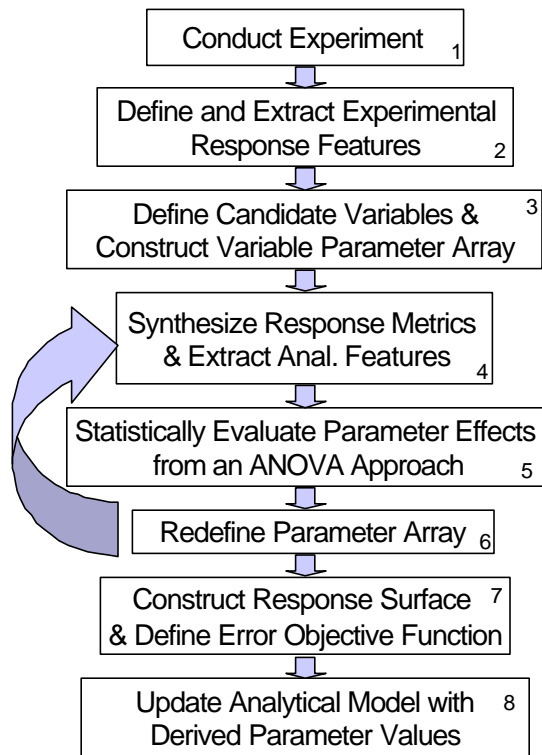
Conduct Experiment 1

Define and Extract Experimental Response Features 2

Define Candidate Variables & Construct Variable Parameter Array 3

Synthesize Response Metrics & Extract Anal. Features 4

Statistically Evaluate Parameter Effects from an ANOVA Approach 5

Redefine Parameter Array 6

Construct Response Surface & Define Error Objective Function 7

Update Analytical Model with Derived Parameter Values 8